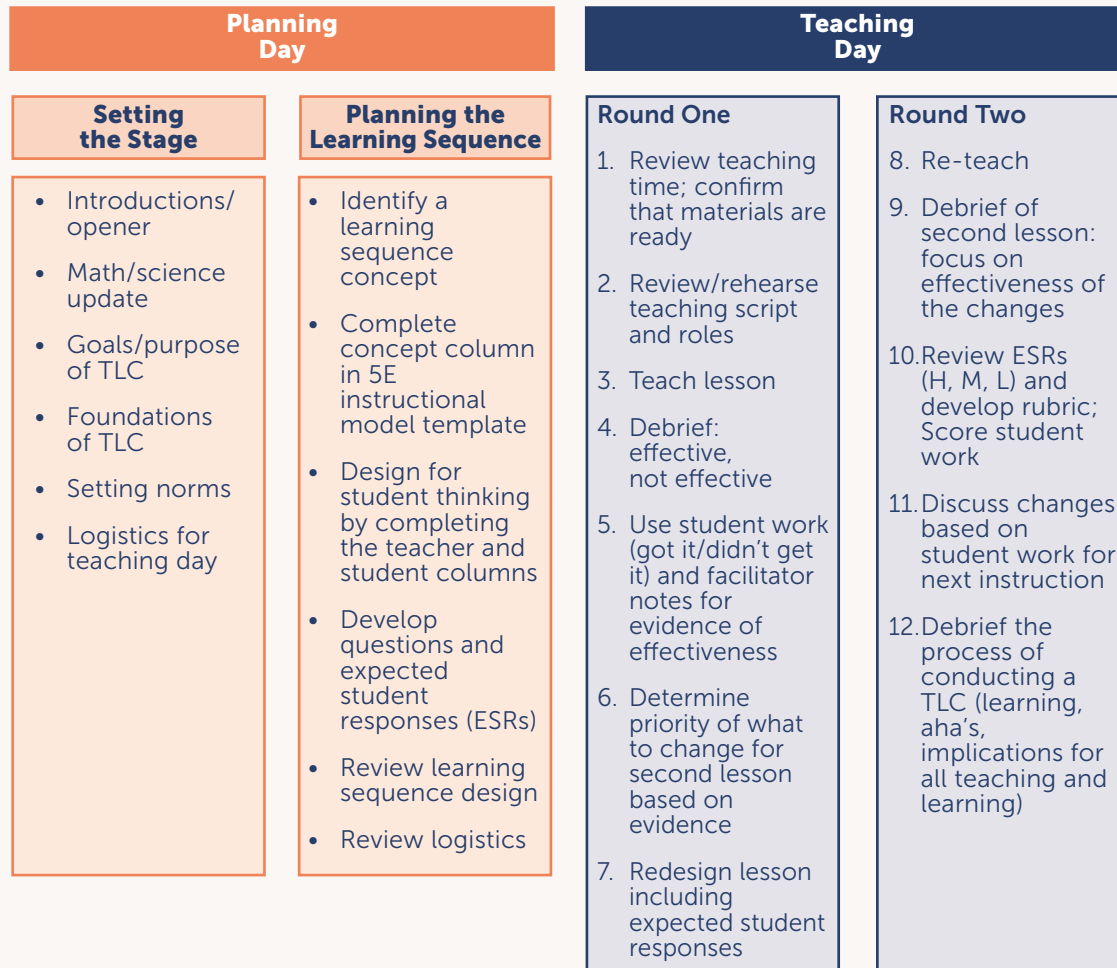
Planning Day

Setting the Stage

- Introductions/ opener
- Math/science update
- Goals/purpose of TLC
- Foundations of TLC
- Setting norms
- Logistics for teaching day

Planning the Learning Sequence

- Identify a learning sequence concept
- Complete concept column in 5E instructional model template
- Design for student thinking by completing the teacher and student columns
- Develop questions and expected student responses (ESRs)
- Review learning sequence design
- Review logistics

Teaching Day

Round One

1. Review teaching time; confirm that materials are ready
2. Review/rehearse teaching script and roles
3. Teach lesson
4. Debrief: effective, not effective
5. Use student work (got it/didn't get it) and facilitator notes for evidence of effectiveness
6. Determine priority of what to change for second lesson based on evidence
7. Redesign lesson including expected student responses

Round Two

8. Re-teach
9. Debrief of second lesson: focus on effectiveness of the changes
10. Review ESRs (H, M, L) and develop rubric; Score student work
11. Discuss changes based on student work for next instruction
12. Debrief the process of conducting a TLC (learning, aha's, implications for all teaching and learning)